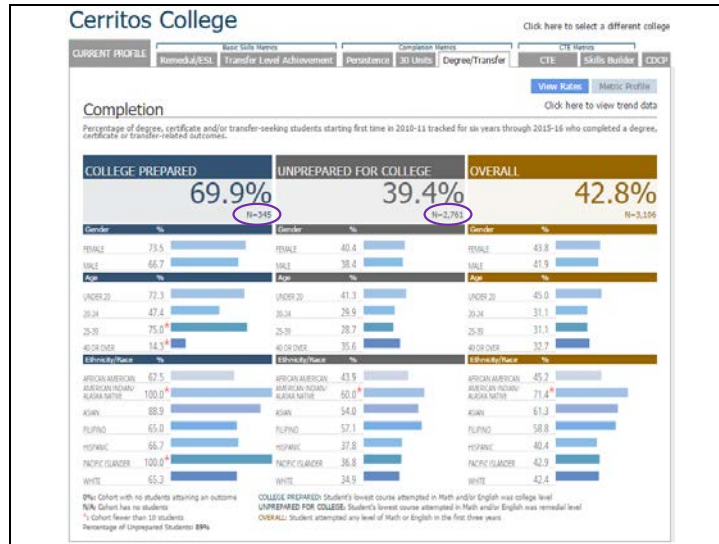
Cerritos College

Click here to select a different college

CURRENT PROFILE | Basic Skills Metrics: Remedial/ESL | Transfer Level Achievement | Completion Metrics: Persistence | 30 Units | Degree/Transfer | CTE Metrics: CTE | Skills Builder | CDCP

View Rates | Metric Profile

Click here to view trend data

Completion

Percentage of degree, certificate and/or transfer-seeking students starting first time in 2010-11 tracked for six years through 2015-16 who completed a degree, certificate or transfer-related outcomes.

COLLEGE PREPARED
69.9%
N=345

| Gender | % |
|---|---|
| FEMALE | 73.5 |
| MALE | 66.7 |

| Age | % |
|---|---|
| UNDER 20 | 72.3 |
| 20-24 | 47.4 |
| 25-39 | 75.0* |
| 40 OR OVER | 14.3* |

| Ethnicity/Race | % |
|---|---|
| AFRICAN AMERICAN | 67.5 |
| AMERICAN INDIAN/ ALASKA NATIVE | 100.0* |
| ASIAN | 88.9 |
| FILIPINO | 65.0 |
| HISPANIC | 66.7 |
| PACIFIC ISLANDER | 100.0* |
| WHITE | 65.3 |

UNPREPARED FOR COLLEGE
39.4%
N=2,761

| Gender | % |
|---|---|
| FEMALE | 40.4 |
| MALE | 38.4 |

| Age | % |
|---|---|
| UNDER 20 | 41.3 |
| 20-24 | 29.9 |
| 25-39 | 28.7 |
| 40 OR OVER | 35.6 |

| Ethnicity/Race | % |
|---|---|
| AFRICAN AMERICAN | 43.9 |
| AMERICAN INDIAN/ ALASKA NATIVE | 60.0* |
| ASIAN | 54.0 |
| FILIPINO | 57.1 |
| HISPANIC | 37.8 |
| PACIFIC ISLANDER | 36.8 |
| WHITE | 34.9 |

OVERALL
42.8%
N=3,106

| Gender | % |
|---|---|
| FEMALE | 43.8 |
| MALE | 41.9 |

| Age | % |
|---|---|
| UNDER 20 | 45.0 |
| 20-24 | 31.1 |
| 25-39 | 31.1 |
| 40 OR OVER | 32.7 |

| Ethnicity/Race | % |
|---|---|
| AFRICAN AMERICAN | 45.2 |
| AMERICAN INDIAN/ ALASKA NATIVE | 71.4* |
| ASIAN | 61.3 |
| FILIPINO | 58.8 |
| HISPANIC | 40.4 |
| PACIFIC ISLANDER | 42.9 |
| WHITE | 42.4 |

0%: Cohort with no students attaining an outcome
N/A: Cohort has no students
*: Cohort fewer than 10 students
Percentage of Unprepared Students: 89%

COLLEGE PREPARED: Student's lowest course attempted in Math and/or English was college level
UNPREPARED FOR COLLEGE: Student's lowest course attempted in Math and/or English was remedial level
OVERALL: Student attempted any level of Math or English in the first three years